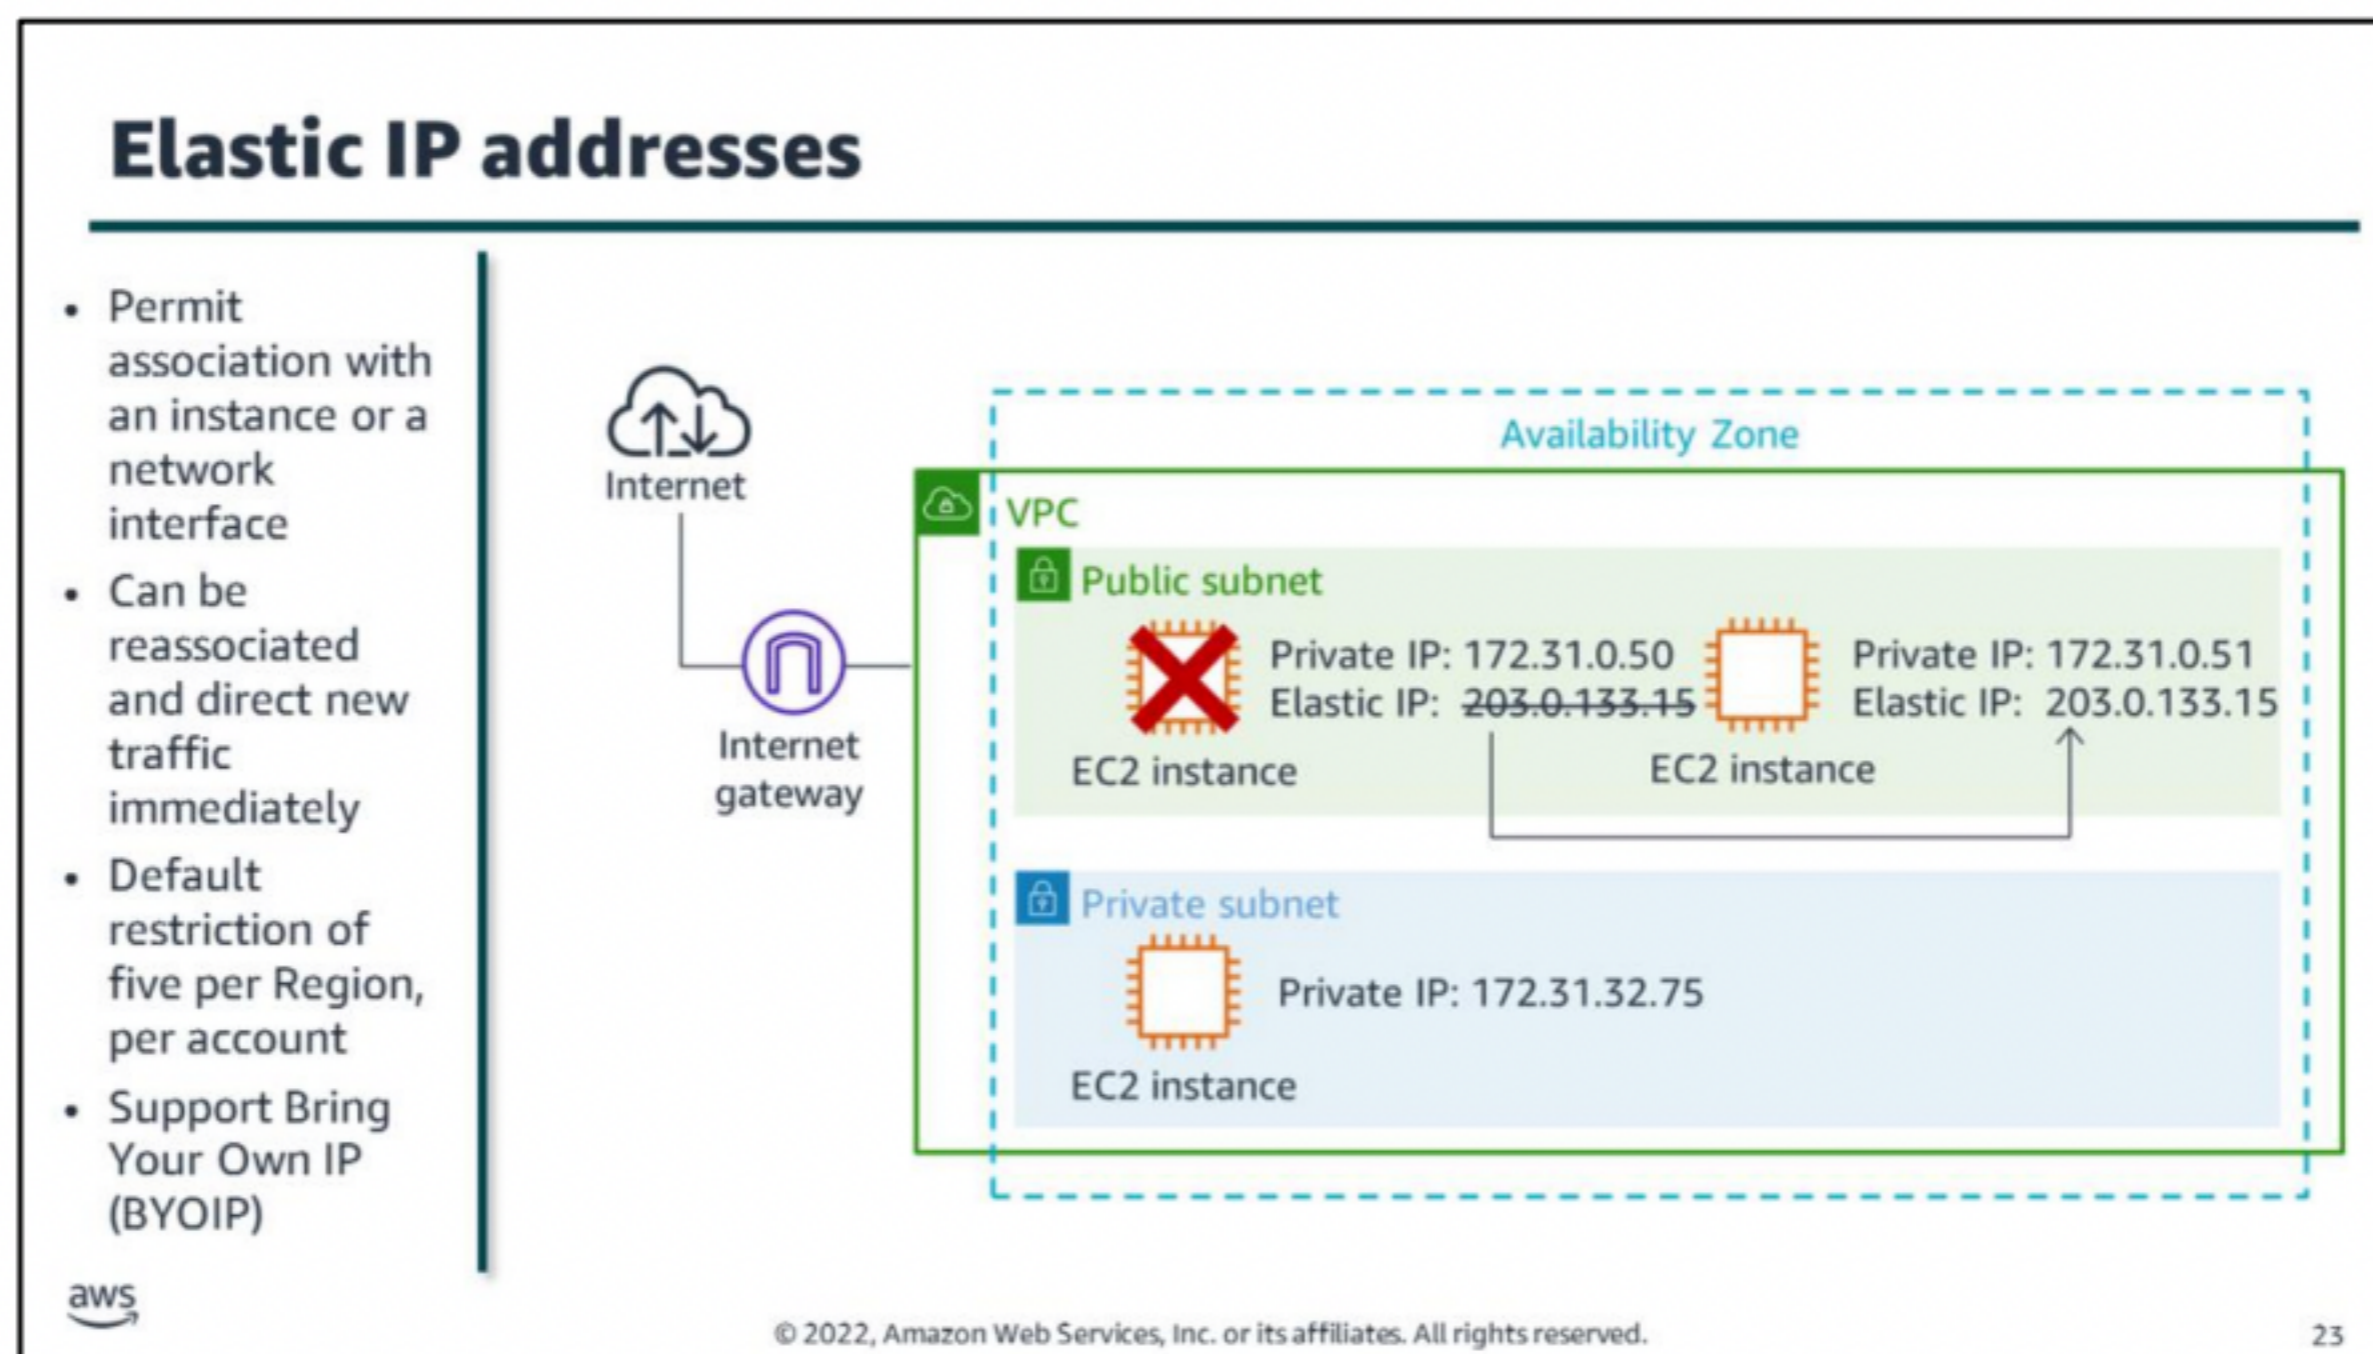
Elastic IP addresses

- Permit association with an instance or a network interface
- Can be reassociated and direct new traffic immediately
- Default restriction of five per Region, per account
- Support Bring Your Own IP (BYOIP)

Internet

Internet gateway

Availability Zone

VPC

Public subnet

Private IP: 172.31.0.50
Elastic IP: ~~203.0.133.15~~

EC2 instance

Private IP: 172.31.0.51
Elastic IP: 203.0.133.15

EC2 instance

Private subnet

Private IP: 172.31.32.75

EC2 instance

aws

© 2022, Amazon Web Services, Inc. or its affiliates. All rights reserved.

23